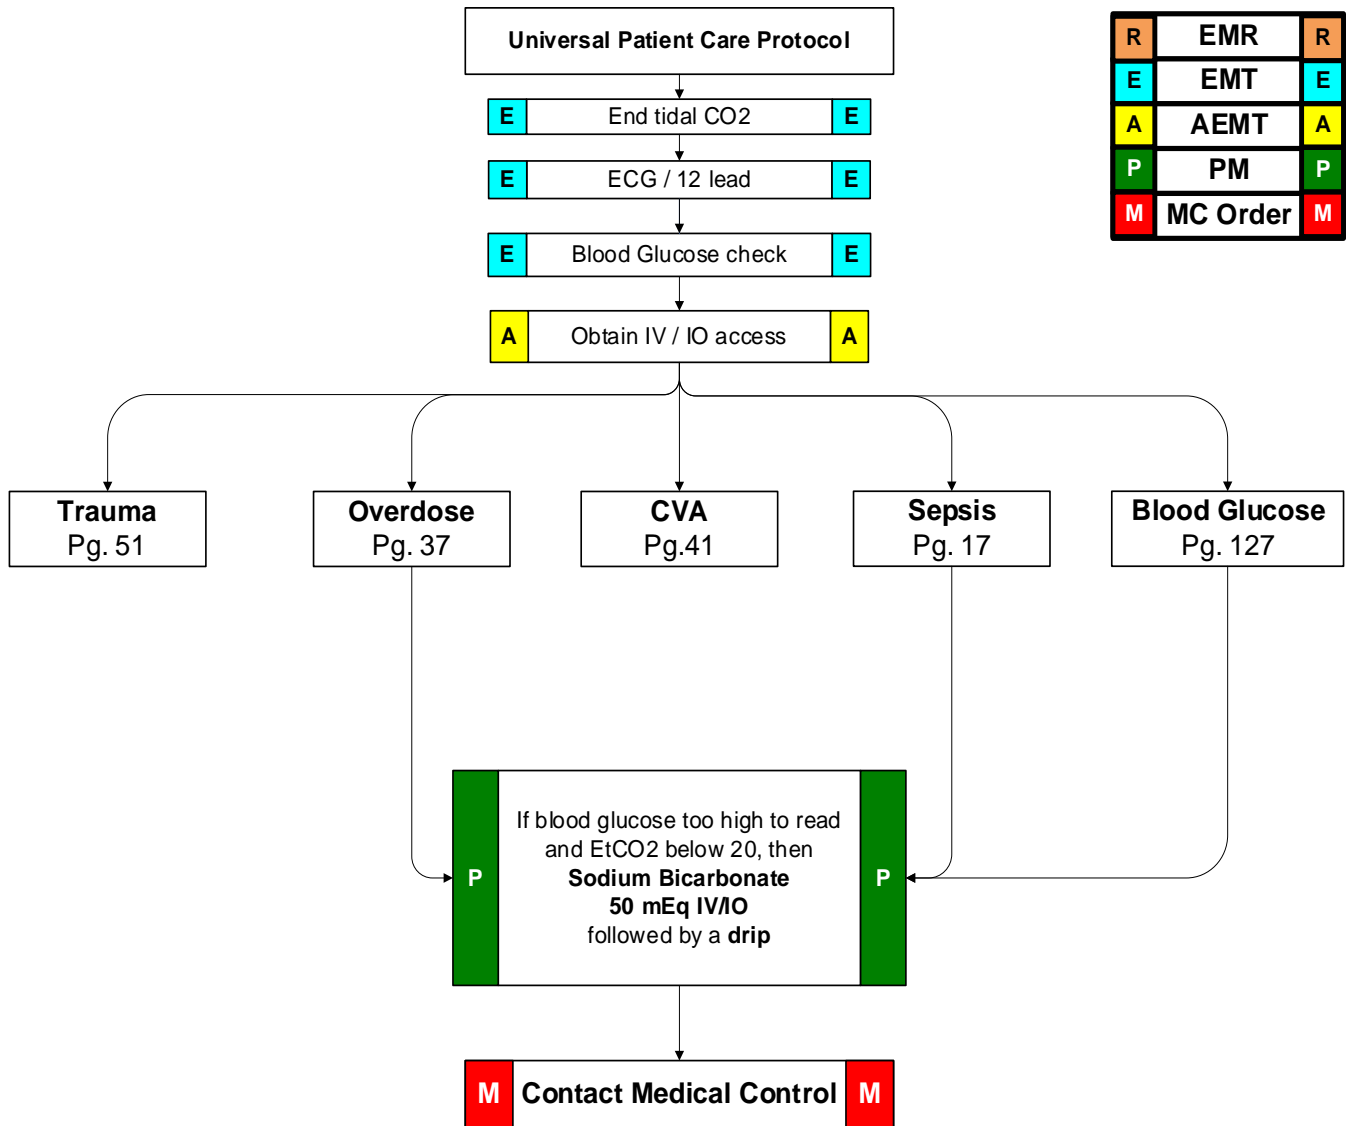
Universal Patient Care Protocol

E End tidal CO2 E

E ECG / 12 lead E

E Blood Glucose check E

A Obtain IV / IO access A

| R | EMR | R |
|---|---|---|
| E | EMT | E |
| A | AEMT | A |
| P | PM | P |
| M | MC Order | M |

Trauma
Pg. 51

Overdose
Pg. 37

CVA
Pg.41

Sepsis
Pg. 17

Blood Glucose
Pg. 127

P If blood glucose too high to read and EtCO2 below 20, then **Sodium Bicarbonate 50 mEq IV/IO** followed by a **drip** P

M Contact Medical Control M